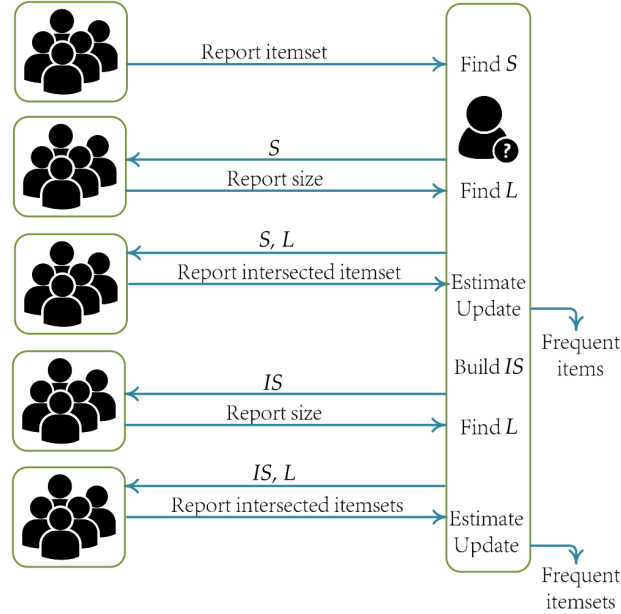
Report itemset

Find $S$

$S$

Report size

Find $L$

$S$, $L$

Report intersected itemset

Estimate
Update

Frequent items

Build $IS$

$IS$

Report size

Find $L$

$IS$, $L$

Report intersected itemsets

Estimate
Update

Frequent itemsets